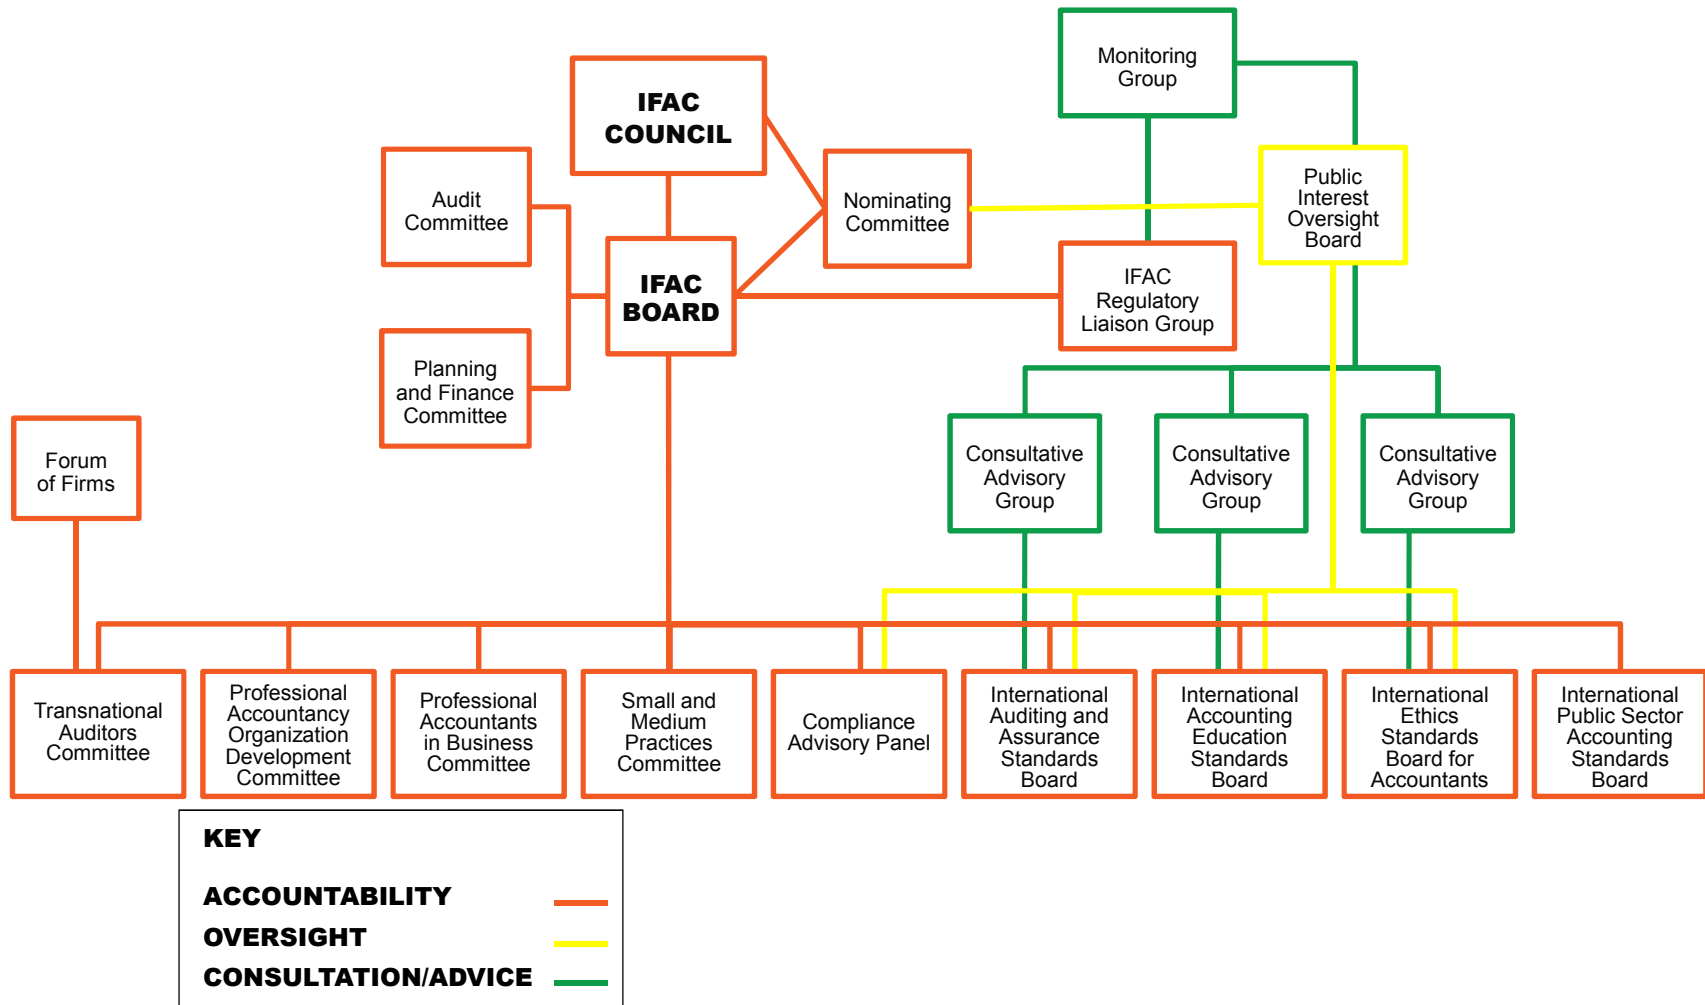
Monitoring Group

IFAC COUNCIL

Audit Committee

Nominating Committee

Public Interest Oversight Board

IFAC BOARD

IFAC Regulatory Liaison Group

Planning and Finance Committee

Forum of Firms

Consultative Advisory Group

Consultative Advisory Group

Consultative Advisory Group

Transnational Auditors Committee

Professional Accountancy Organization Development Committee

Professional Accountants in Business Committee

Small and Medium Practices Committee

Compliance Advisory Panel

International Auditing and Assurance Standards Board

International Accounting Education Standards Board

International Ethics Standards Board for Accountants

International Public Sector Accounting Standards Board

KEY

ACCOUNTABILITY

OVERSIGHT

CONSULTATION/ADVICE